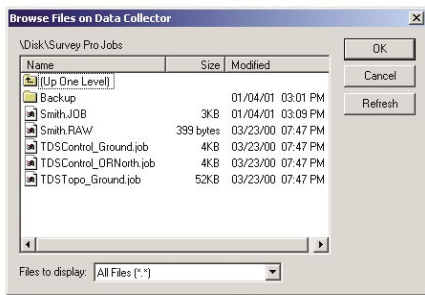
Browse Files on Data Collector

\Disk\Survey Pro Jobs

| Name | Size | Modified |
|---|---|---|
| (Up One Level) | | |
| Backup | | 01/04/01 03:01 PM |
| Smith.JOB | 3KB | 01/04/01 03:09 PM |
| Smith.RAW | 399 bytes | 03/23/00 07:47 PM |
| TDSControl_Ground.job | 4KB | 03/23/00 07:47 PM |
| TDSControl_ORNorth.job | 4KB | 03/23/00 07:47 PM |
| TDSTopo_Ground.job | 52KB | 03/23/00 07:47 PM |

Files to display: All Files (*.*)

OK

Cancel

Refresh